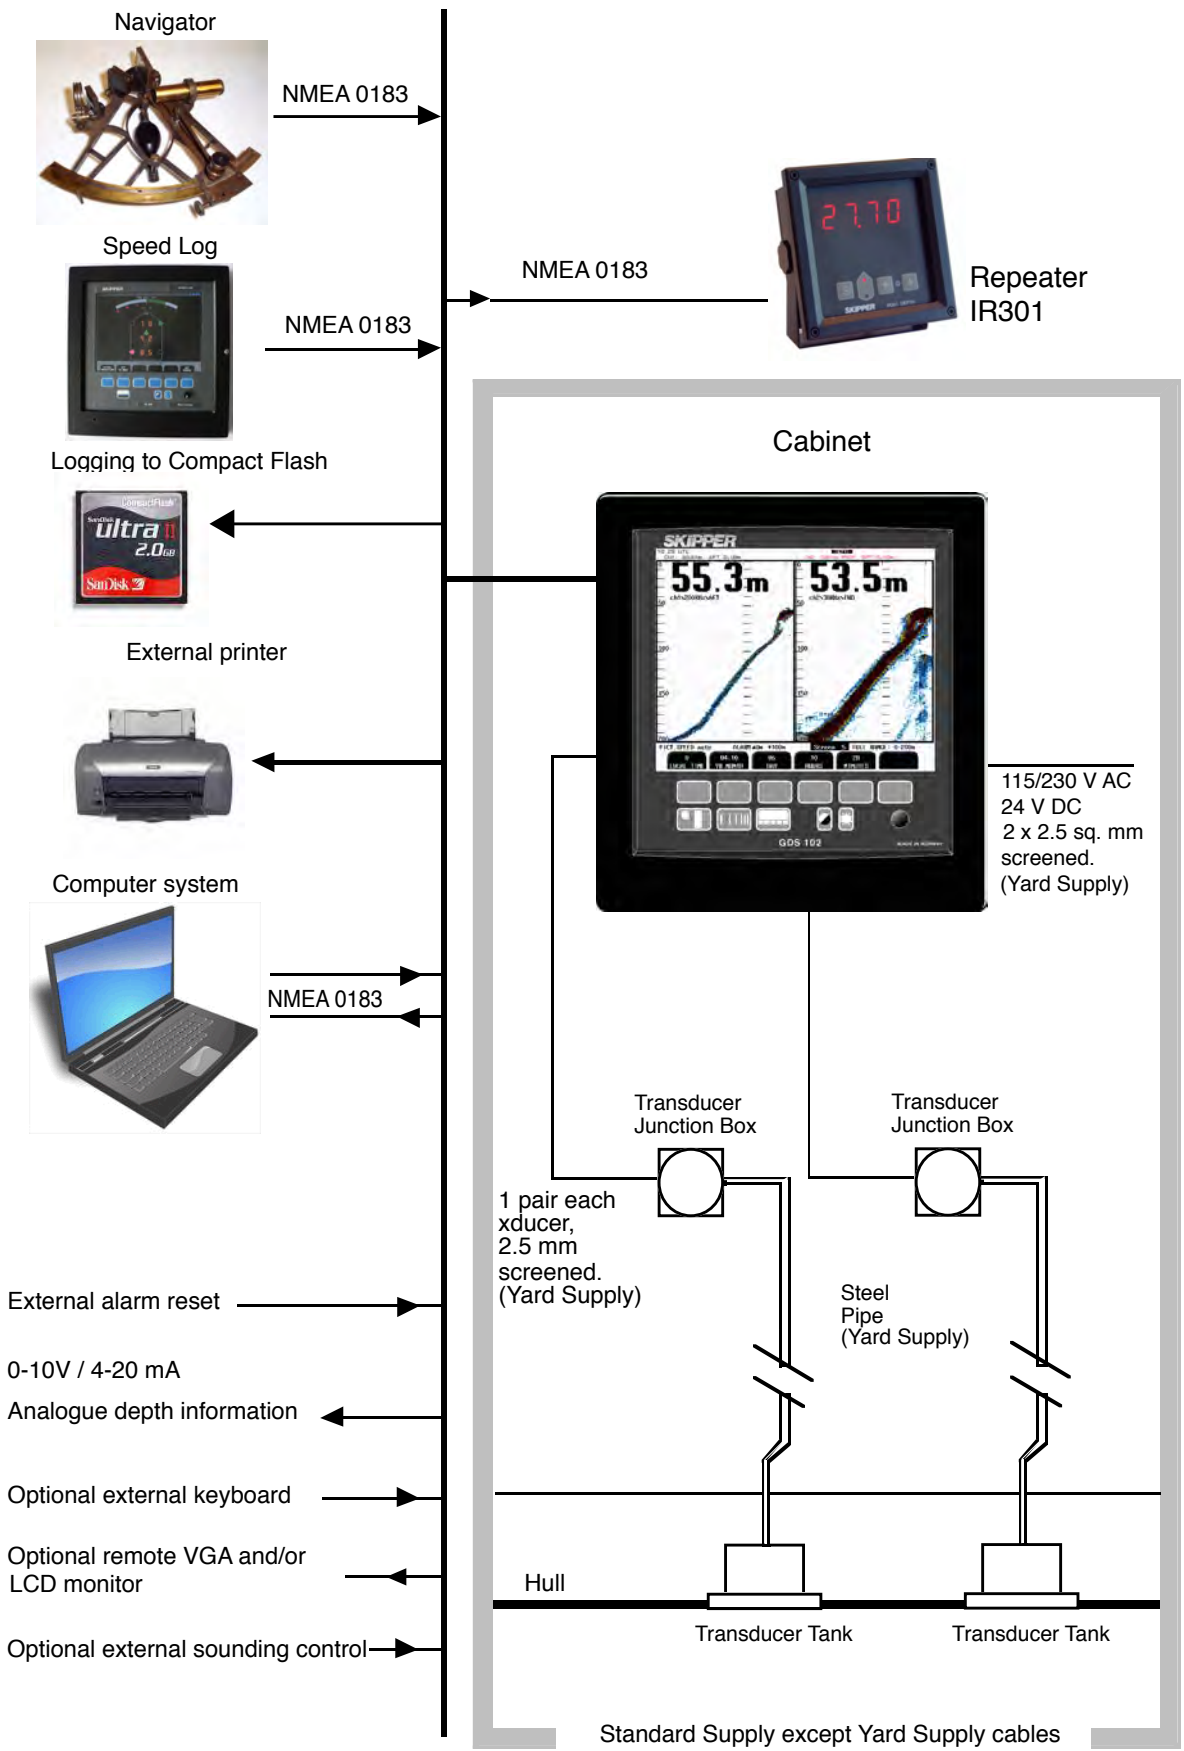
Navigator

NMEA 0183

Speed Log

NMEA 0183

NMEA 0183

Repeater
IR301

27.70

SKIPPER

Logging to Compact Flash

CompactFlash
SanDisk
ultra II
2.0GB
SanDisk

Cabinet

SKIPPER
55.3m
53.5m

GDS 102

External printer

115/230 V AC
24 V DC
2 x 2.5 sq. mm
screened.
(Yard Supply)

Computer system

NMEA 0183

Transducer
Junction Box

Transducer
Junction Box

1 pair each
xducer,
2.5 mm
screened.
(Yard Supply)

External alarm reset

Steel
Pipe
(Yard Supply)

0-10V / 4-20 mA
Analogue depth information

Optional external keyboard

Optional remote VGA and/or
LCD monitor

Hull

Optional external sounding control

Transducer Tank

Transducer Tank

Standard Supply except Yard Supply cables